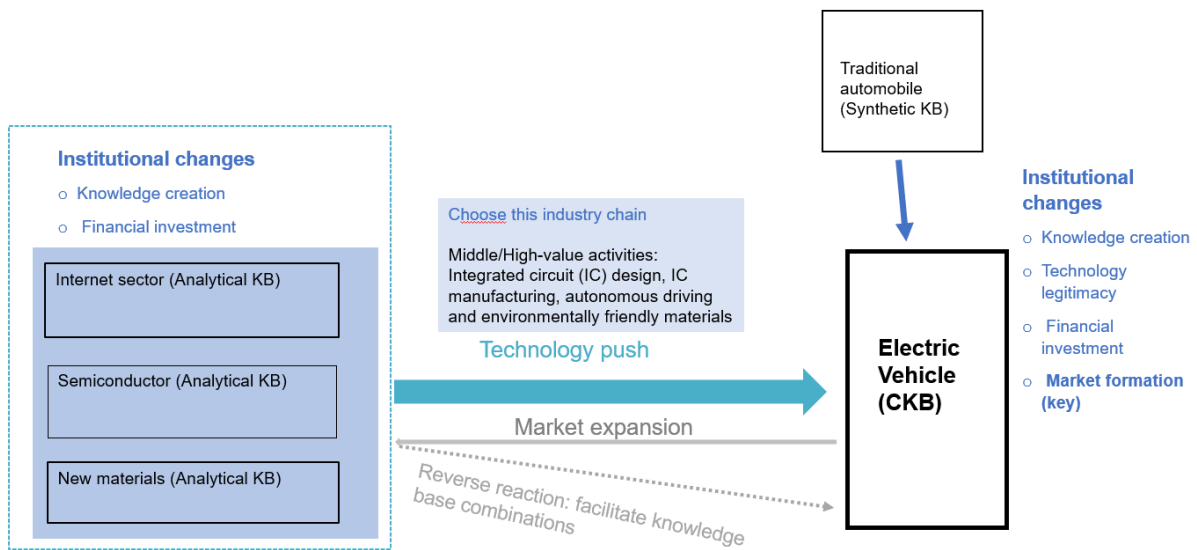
Institutional changes
o Knowledge creation
o Financial investment

Internet sector (Analytical KB)

Semiconductor (Analytical KB)

New materials (Analytical KB)

Choose this industry chain

Middle/High-value activities: Integrated circuit (IC) design, IC manufacturing, autonomous driving and environmentally friendly materials

Technology push

Market expansion

Reverse reaction: facilitate knowledge base combinations

Traditional automobile (Synthetic KB)

Electric Vehicle (CKB)

Institutional changes
o Knowledge creation
o Technology legitimacy
o Financial investment
o Market formation (key)